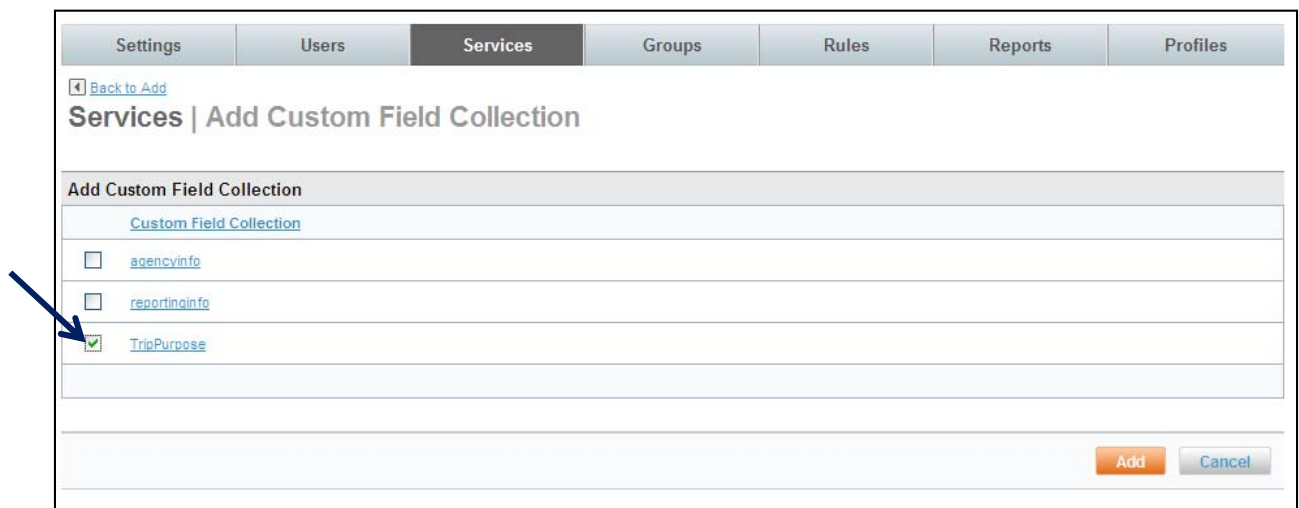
Settings | Users | Services | Groups | Rules | Reports | Profiles

Back to Add

Services | Add Custom Field Collection

Add Custom Field Collection

Custom Field Collection

agencyinfo

reportinginfo

TripPurpose

Add

Cancel